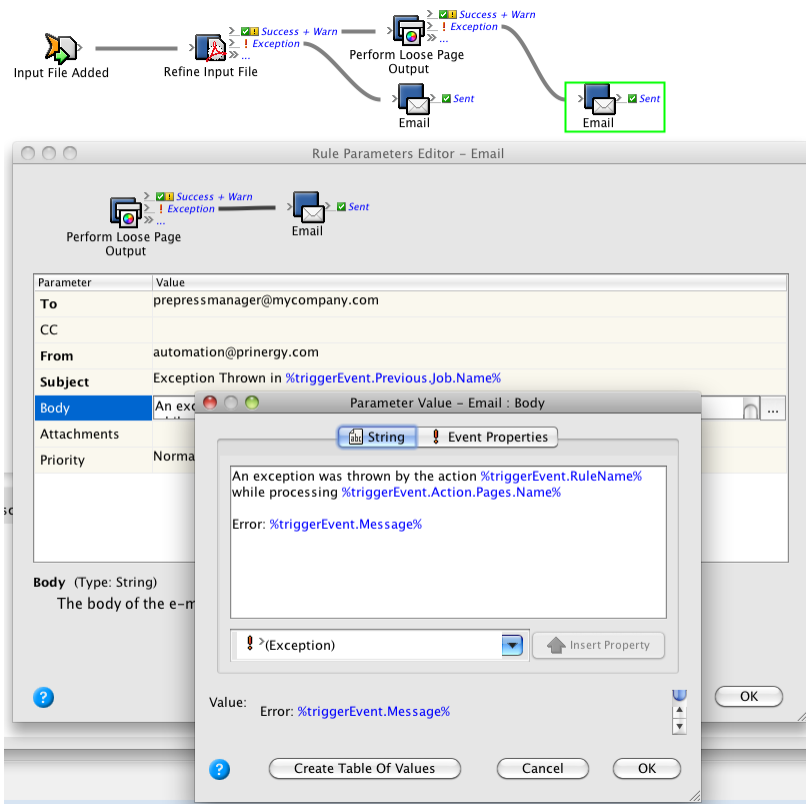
Input File Added

Refine Input File

Success + Warn
! Exception
...

Perform Loose Page Output

Success + Warn
! Exception
...

Email
Sent

Email
Sent

Rule Parameters Editor – Email

Success + Warn
! Exception
...

Perform Loose Page Output

Email
Sent

| Parameter | Value |
|---|---|
| To | prepressmanager@mycompany.com |
| CC | |
| From | automation@prinergy.com |
| Subject | Exception Thrown in %triggerEvent.Previous.Job.Name% |
| Body | An exc |
| Attachments | |
| Priority | Norma |

Body (Type: String)
The body of the e-m

OK

Parameter Value – Email : Body

String
Event Properties

An exception was thrown by the action %triggerEvent.RuleName%
while processing %triggerEvent.Action.Pages.Name%

Error: %triggerEvent.Message%

(Exception)

Insert Property

Value:
Error: %triggerEvent.Message%

Create Table Of Values

Cancel

OK